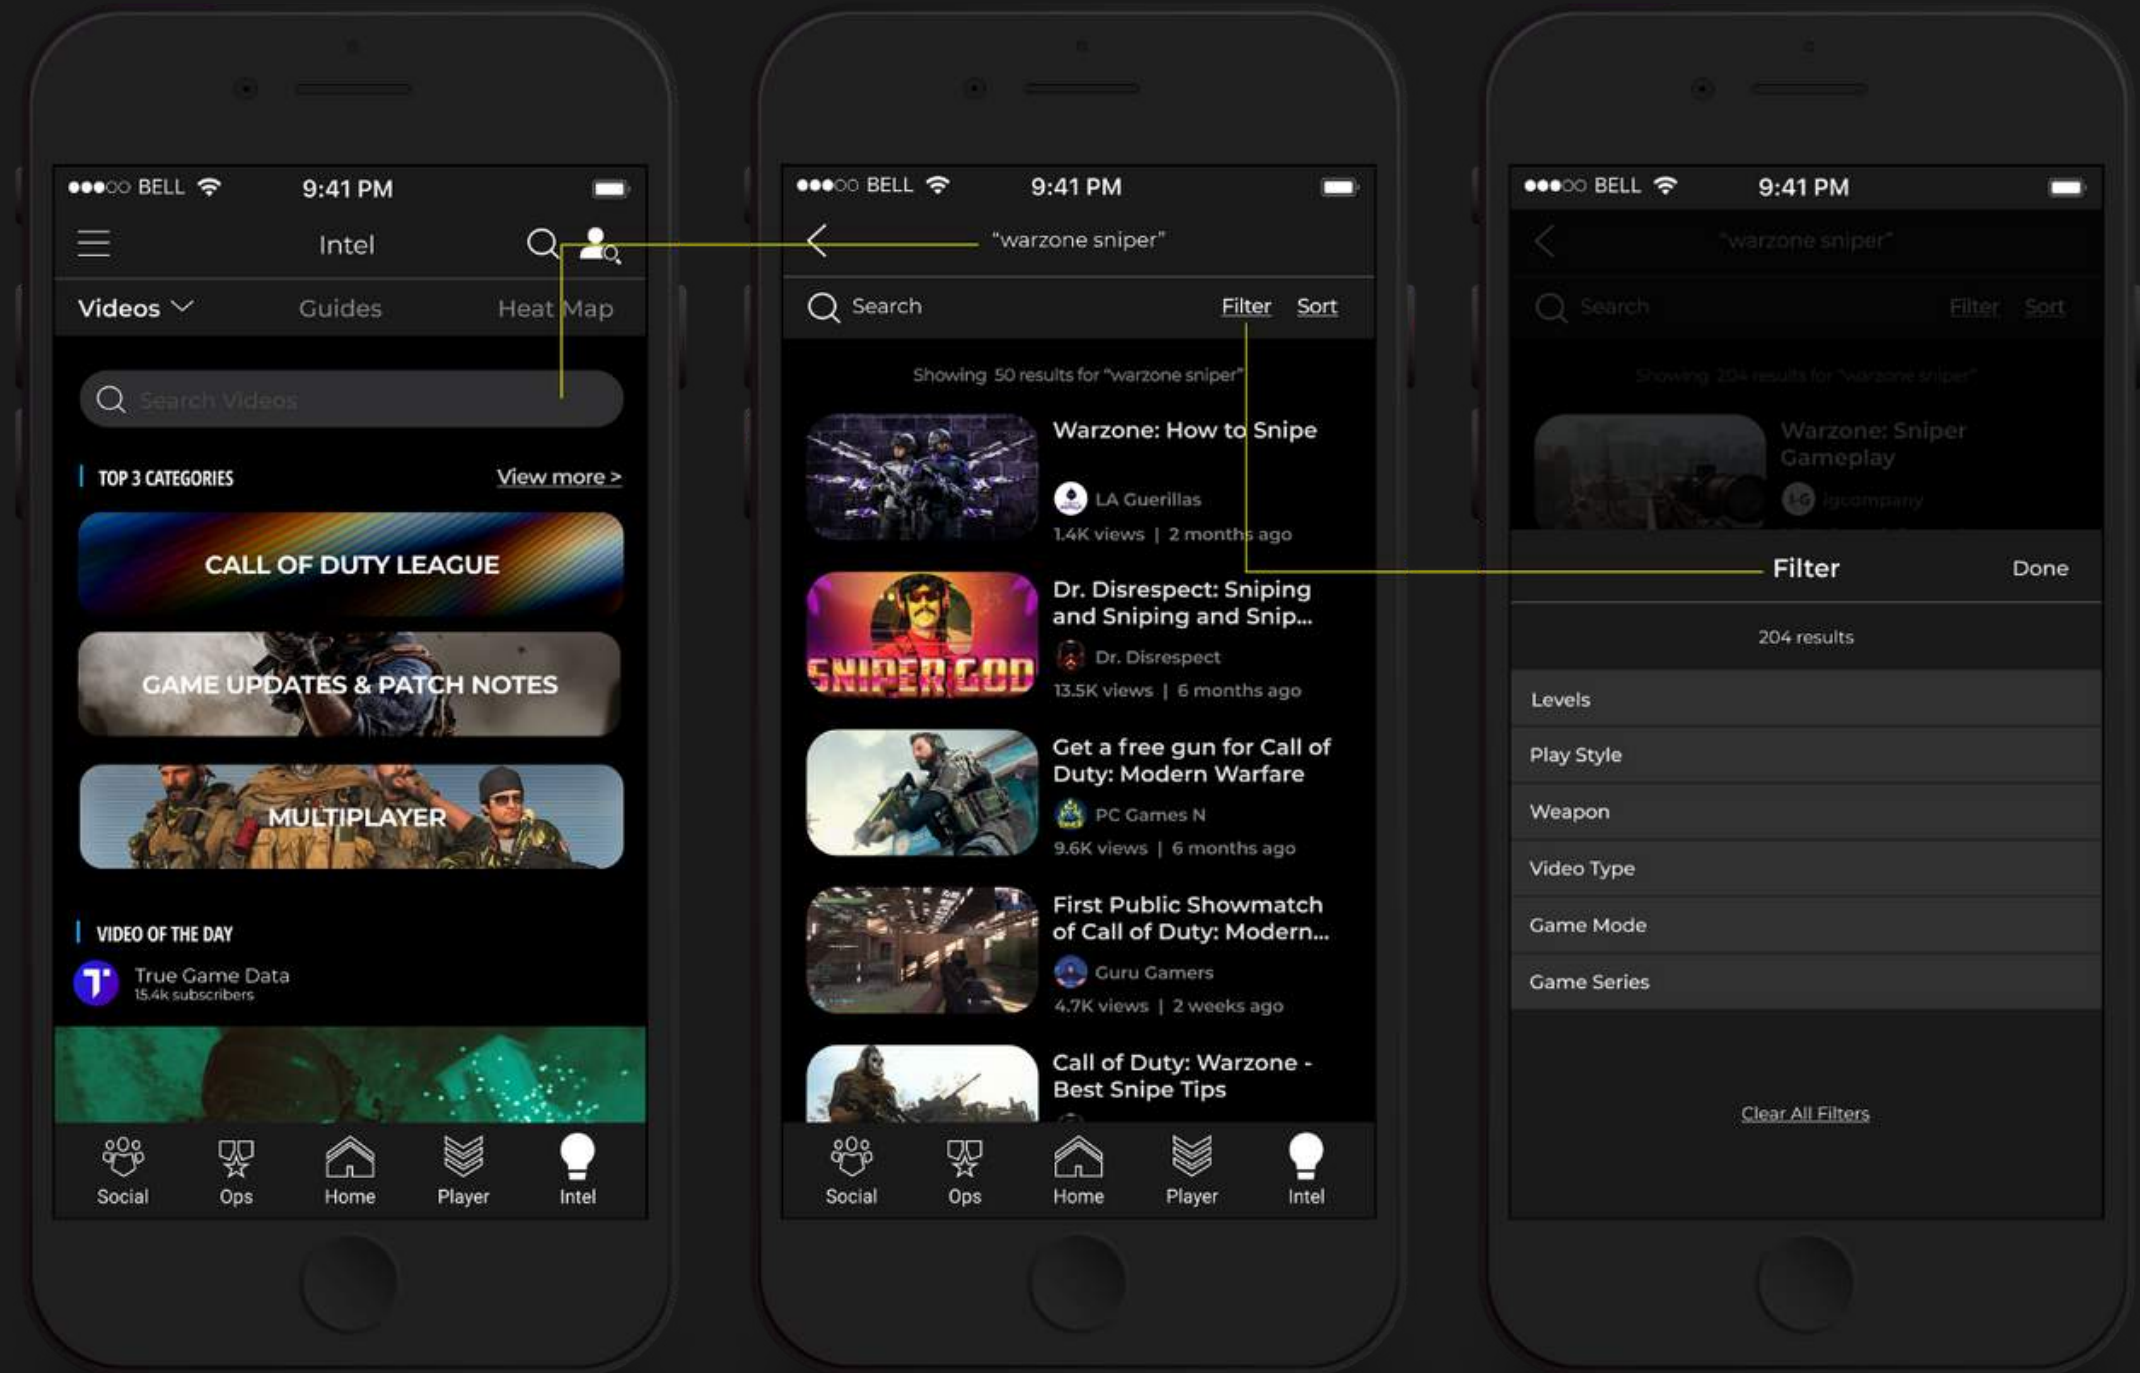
●●●○○ BELL 9:41 PM

Intel

Videos Guides Heat Map

Search Videos

TOP 3 CATEGORIES View more >

CALL OF DUTY LEAGUE

GAME UPDATES & PATCH NOTES

MULTIPLAYER

VIDEO OF THE DAY

True Game Data
15.4k subscribers

Social Ops Home Player Intel

●●●○○ BELL 9:41 PM

"warzone sniper"

Search Filter Sort

Showing 50 results for "warzone sniper"

Warzone: How to Snipe
LA Guerillas
1.4K views | 2 months ago

Dr. Disrespect: Sniping and Sniping and Snip...
Dr. Disrespect
13.5K views | 6 months ago

SNIPER GOD

Get a free gun for Call of Duty: Modern Warfare
PC Games N
9.6K views | 6 months ago

First Public Showmatch of Call of Duty: Modern...
Guru Gamers
4.7K views | 2 weeks ago

Call of Duty: Warzone - Best Snipe Tips

Social Ops Home Player Intel

●●●○○ BELL 9:41 PM

"warzone sniper"

Search Filter Sort

Showing 204 results for "warzone sniper"

Warzone: Sniper Gameplay
lgcompany

Filter Done

204 results

Levels

Play Style

Weapon

Video Type

Game Mode

Game Series

Clear All Filters